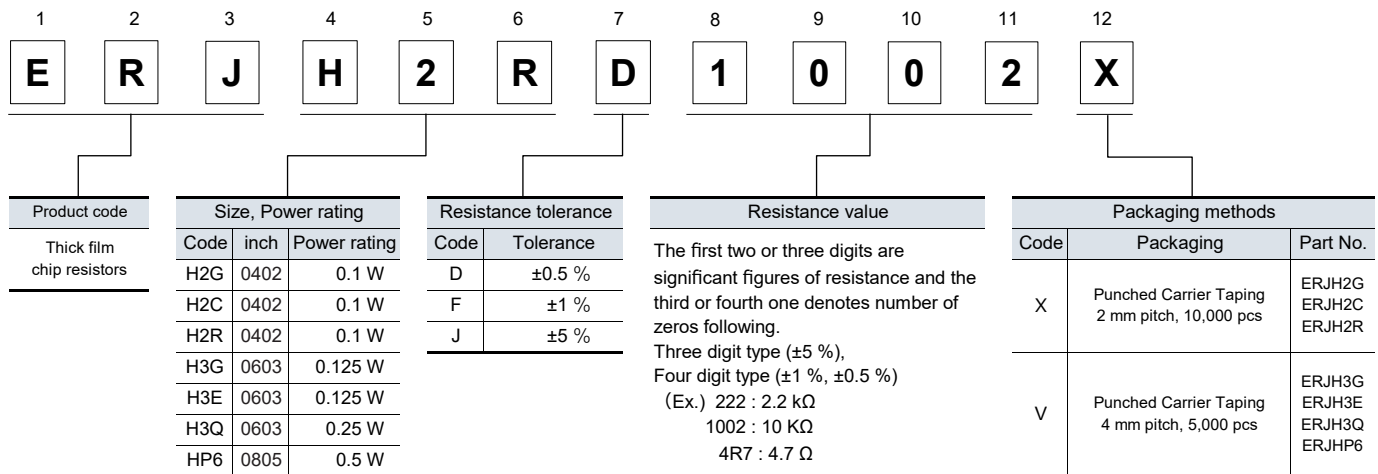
| 1 | 2 | 3 | 4 | 5 | 6 | 7 | 8 | 9 | 10 | 11 | 12 |
|---|---|---|---|---|---|---|---|---|---|---|---|
| E | R | J | H | 2 | R | D | 1 | 0 | 0 | 2 | X |

| Product code |
|---|
| Thick film chip resistors |

| Size, Power rating | | |
|---|---|---|
| Code | inch | Power rating |
| H2G | 0402 | 0.1 W |
| H2C | 0402 | 0.1 W |
| H2R | 0402 | 0.1 W |
| H3G | 0603 | 0.125 W |
| H3E | 0603 | 0.125 W |
| H3Q | 0603 | 0.25 W |
| HP6 | 0805 | 0.5 W |

| Resistance tolerance | |
|---|---|
| Code | Tolerance |
| D | ±0.5 % |
| F | ±1 % |
| J | ±5 % |

Resistance value

The first two or three digits are significant figures of resistance and the third or fourth one denotes number of zeros following.
Three digit type (±5 %),
Four digit type (±1 %, ±0.5 %)
(Ex.) 222 : 2.2 kΩ
1002 : 10 KΩ
4R7 : 4.7 Ω

| Packaging methods | | |
|---|---|---|
| Code | Packaging | Part No. |
| X | Punched Carrier Taping 2 mm pitch, 10,000 pcs | ERJH2G ERJH2C ERJH2R |
| V | Punched Carrier Taping 4 mm pitch, 5,000 pcs | ERJH3G ERJH3E ERJH3Q ERJHP6 |